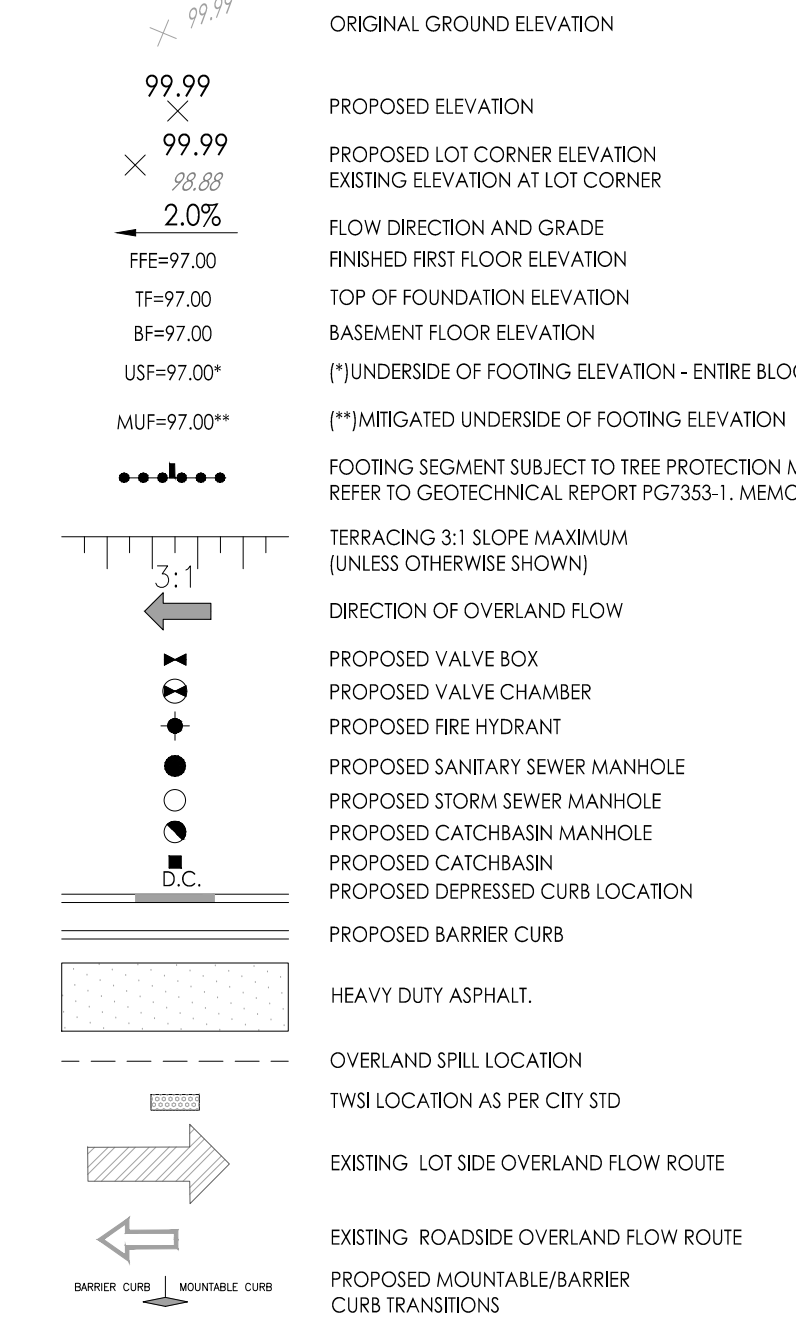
99.99 ORIGINAL GROUND ELEVATION

99.99 PROPOSED ELEVATION

99.99 PROPOSED LOT CORNER ELEVATION
98.88 EXISTING ELEVATION AT LOT CORNER

2.0% FLOW DIRECTION AND GRADE

FFE=97.00 FINISHED FIRST FLOOR ELEVATION

TF=97.00 TOP OF FOUNDATION ELEVATION

BF=97.00 BASEMENT FLOOR ELEVATION

USF=97.00* (*)UNDERSIDE OF FOOTING ELEVATION - ENTIRE BLO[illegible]

MUF=97.00** (**)MITIGATED UNDERSIDE OF FOOTING ELEVATION

FOOTING SEGMENT SUBJECT TO TREE PROTECTION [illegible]
REFER TO GEOTECHNICAL REPORT PG7353-1. MEMO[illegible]

3:1 TERRACING 3:1 SLOPE MAXIMUM
(UNLESS OTHERWISE SHOWN)

DIRECTION OF OVERLAND FLOW

PROPOSED VALVE BOX

PROPOSED VALVE CHAMBER

PROPOSED FIRE HYDRANT

PROPOSED SANITARY SEWER MANHOLE

PROPOSED STORM SEWER MANHOLE

PROPOSED CATCHBASIN MANHOLE

PROPOSED CATCHBASIN

D.C. PROPOSED DEPRESSED CURB LOCATION

PROPOSED BARRIER CURB

HEAVY DUTY ASPHALT.

OVERLAND SPILL LOCATION

TWSI LOCATION AS PER CITY STD

EXISTING LOT SIDE OVERLAND FLOW ROUTE

EXISTING ROADSIDE OVERLAND FLOW ROUTE

BARRIER CURB | MOUNTABLE CURB PROPOSED MOUNTABLE/BARRIER
CURB TRANSITIONS